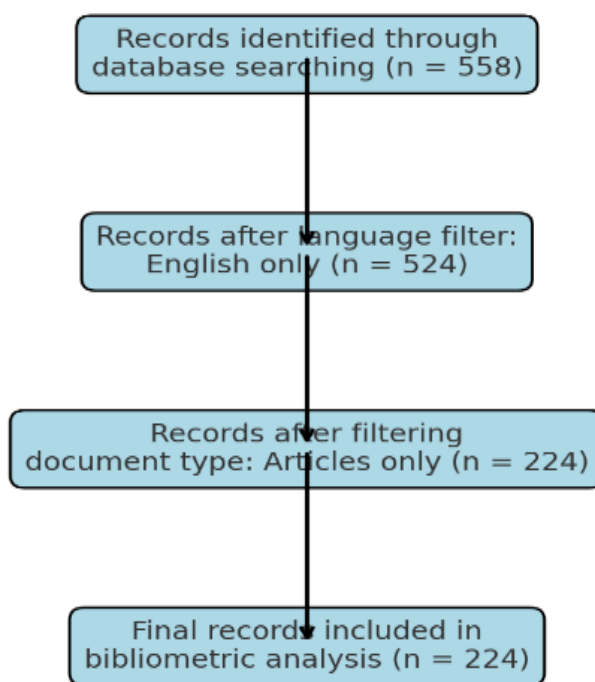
Records identified through database searching (n = 558)

Records after language filter: English only (n = 524)

Records after filtering document type: Articles only (n = 224)

Final records included in bibliometric analysis (n = 224)